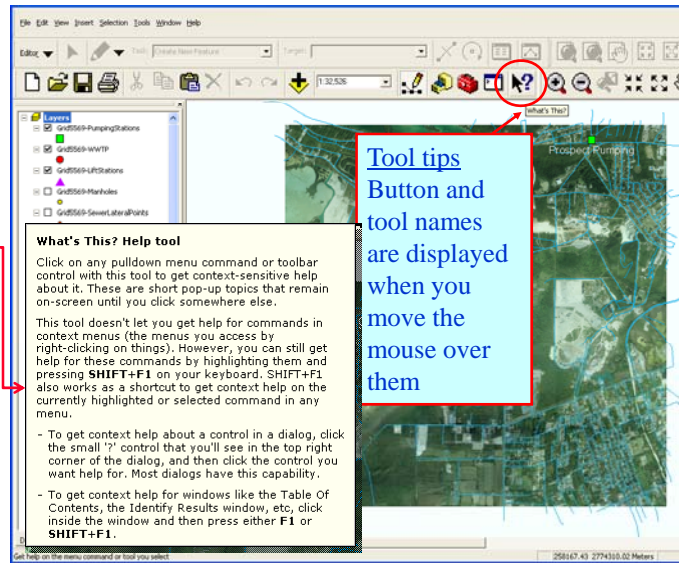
File Edit View Insert Selection Tools Window Help

Editor ▾ Task: Create New Feature Target:

1:32,526

What's This?

Layers
Grid5569-PumpingStations
Grid5569-WWTP
Grid5569-LiftStations
Grid5569-Manholes
Grid5569-SewerLateralPoints

Prospect Pumping

Tool tips
Button and tool names are displayed when you move the mouse over them

What's This? Help tool

Click on any pulldown menu command or toolbar control with this tool to get context-sensitive help about it. These are short pop-up topics that remain on-screen until you click somewhere else.

This tool doesn't let you get help for commands in context menus (the menus you access by right-clicking on things). However, you can still get help for these commands by highlighting them and pressing **SHIFT+F1** on your keyboard. SHIFT+F1 also works as a shortcut to get context help on the currently highlighted or selected command in any menu.

- To get context help about a control in a dialog, click the small '?' control that you'll see in the top right corner of the dialog, and then click the control you want help for. Most dialogs have this capability.

- To get context help for windows like the Table Of Contents, the Identify Results window, etc, click inside the window and then press either **F1** or **SHIFT+F1**.

Get help on the menu command or tool you select

258167.43 2774310.02 Meters